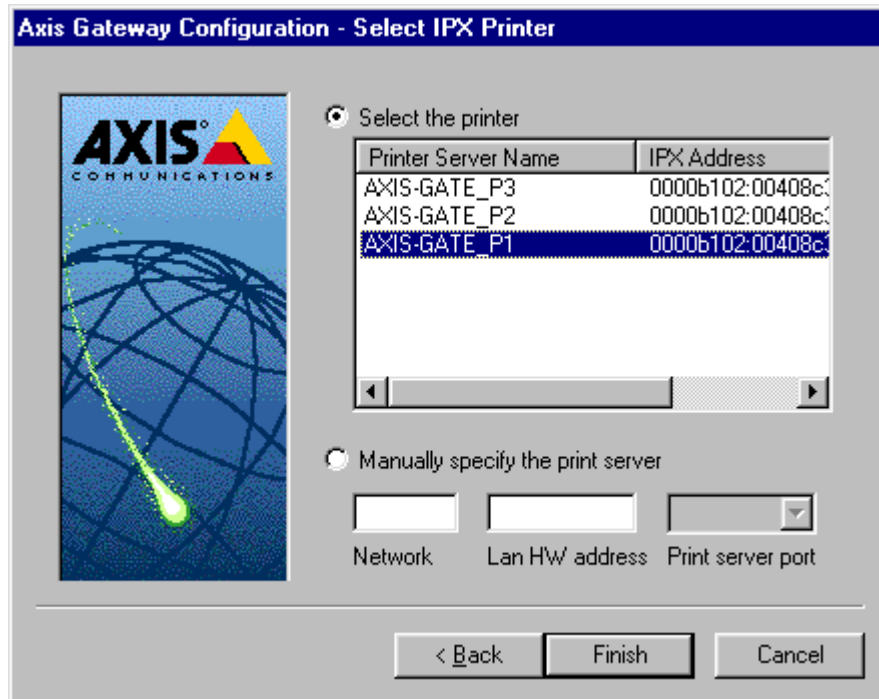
Axis Gateway Configuration - Select IPX Printer

AXIS
COMMUNICATIONS

Select the printer

| Printer Server Name | IPX Address |
|---|---|
| AXIS-GATE_P3 | 0000b102:00408c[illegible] |
| AXIS-GATE_P2 | 0000b102:00408c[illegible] |
| AXIS-GATE_P1 | 0000b102:00408c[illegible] |

Manually specify the print server

Network Lan HW address Print server port

< Back Finish Cancel